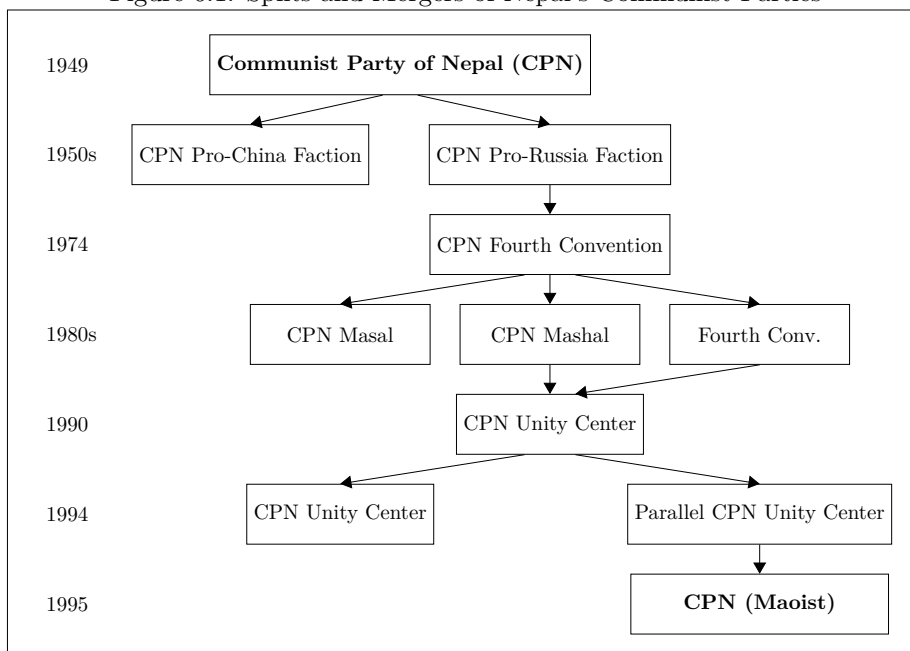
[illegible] Splits and Mergers of Nepal's Communist Parties

1949
Communist Party of Nepal (CPN)

1950s
CPN Pro-China Faction
CPN Pro-Russia Faction

1974
CPN Fourth Convention

1980s
CPN Masal
CPN Mashal
Fourth Conv.

1990
CPN Unity Center

1994
CPN Unity Center
Parallel CPN Unity Center

1995
CPN (Maoist)